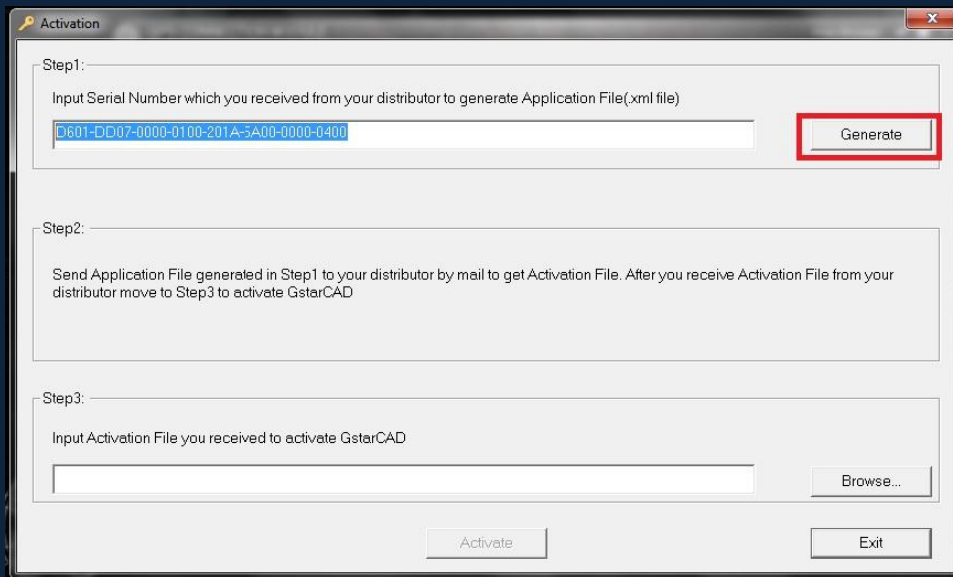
Activation

Step1:

Input Serial Number which you received from your distributor to generate Application File(.xml file)

D601-DD07-0000-0100-201A-5A00-0000-0400

Generate

Step2:

Send Application File generated in Step1 to your distributor by mail to get Activation File. After you receive Activation File from your distributor move to Step3 to activate GstarCAD

Step3:

Input Activation File you received to activate GstarCAD

Browse...

Activate

Exit